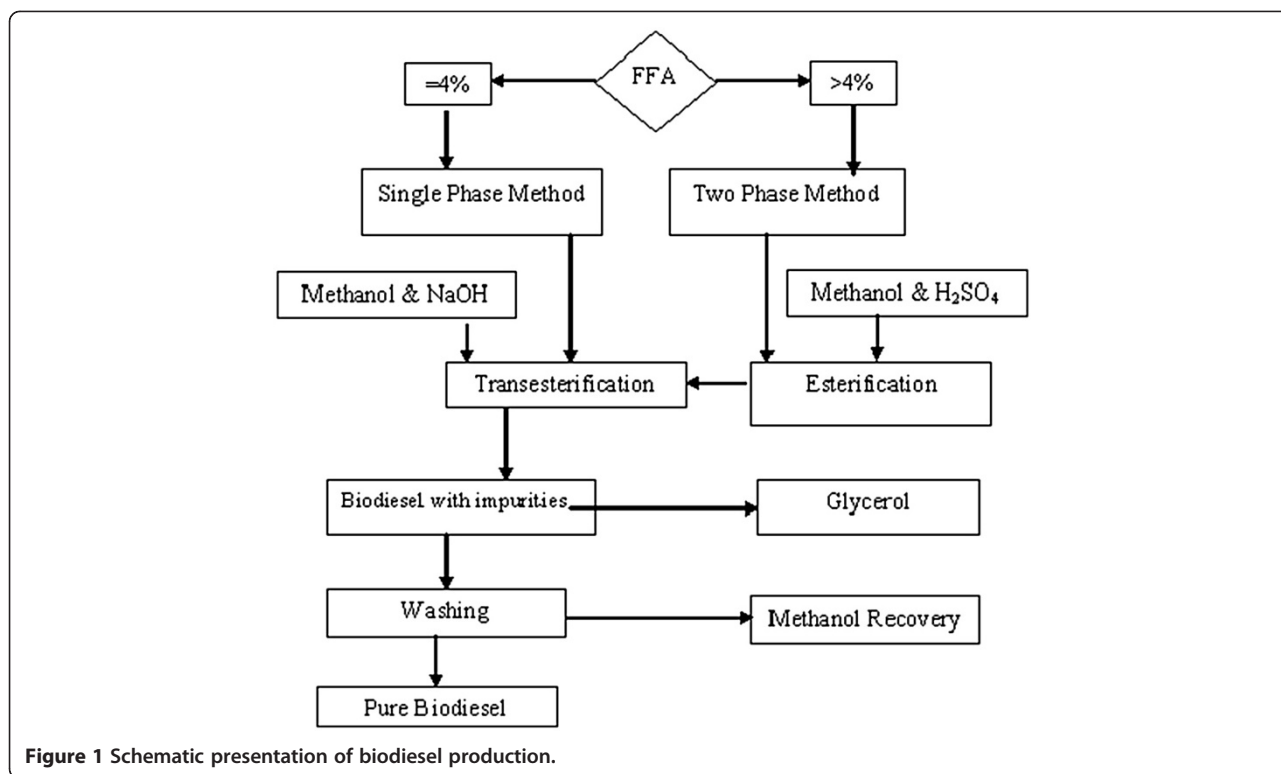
FFA

=4%

>4%

Single Phase Method

Two Phase Method

Methanol & NaOH

Methanol & $H_2SO_4$

Transesterification

Esterification

Biodiesel with impurities

Glycerol

Washing

Methanol Recovery

Pure Biodiesel

**Figure 1** Schematic presentation of biodiesel production.